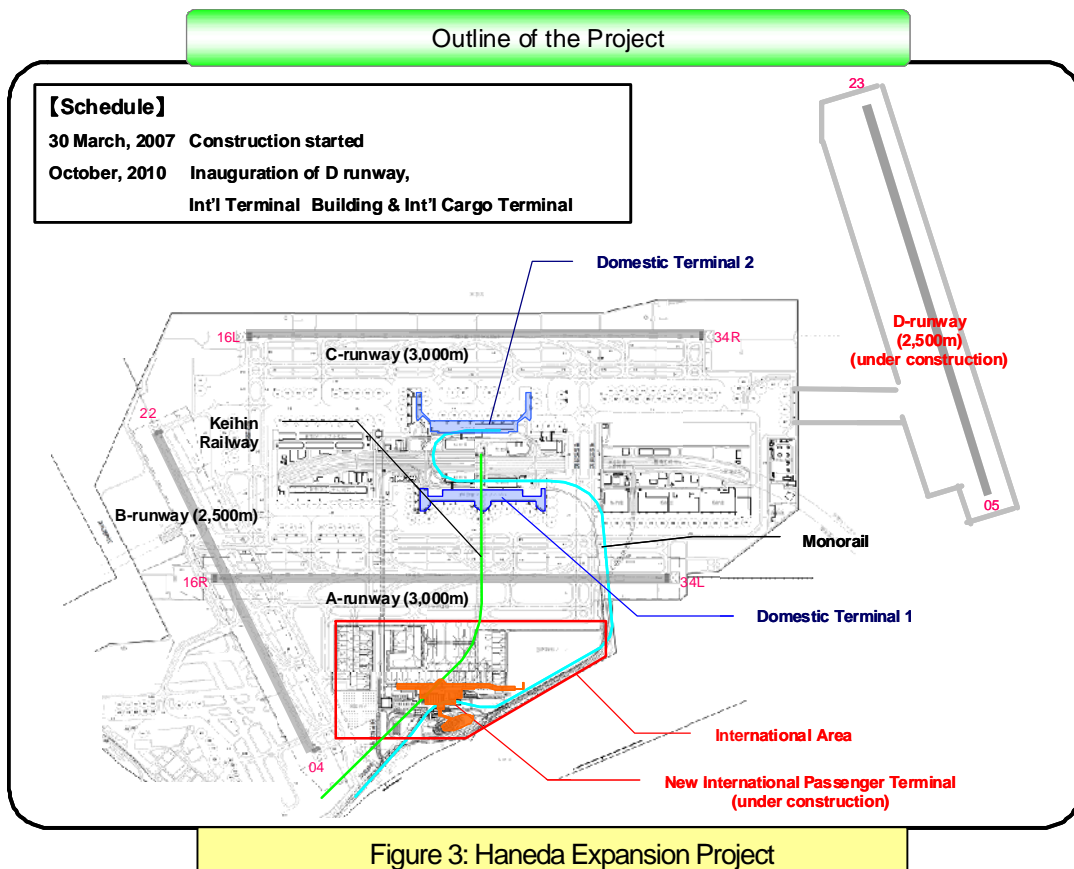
Outline of the Project

【Schedule】
30 March, 2007 Construction started
October, 2010 Inauguration of D runway,
Int'l Terminal Building & Int'l Cargo Terminal

23

Domestic Terminal 2

D-runway (2,500m) (under construction)

16L

34R

C-runway (3,000m)

22

Keihin Railway

05

B-runway (2,500m)

Monorail

16R

34L

A-runway (3,000m)

Domestic Terminal 1

International Area

04

New International Passenger Terminal (under construction)

Figure 3: Haneda Expansion Project